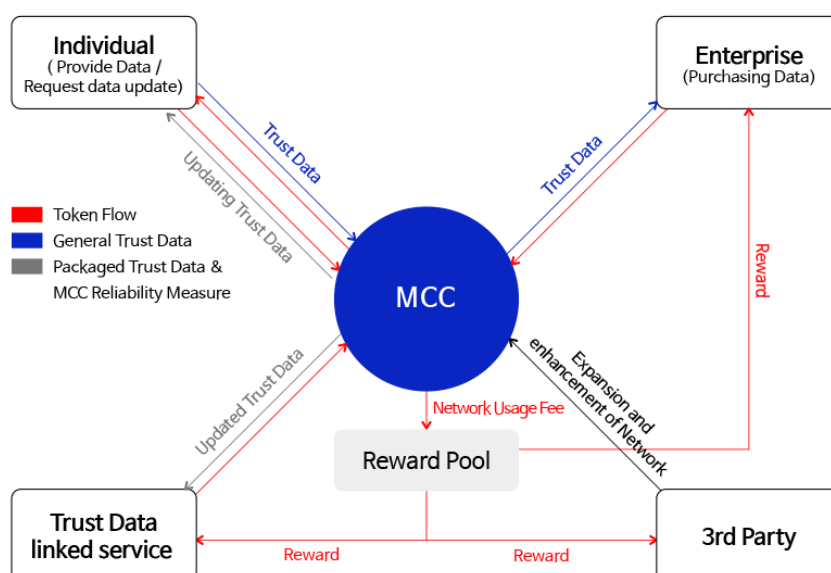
Individual
( Provide Data / Request data update)

Enterprise
(Purchasing Data)

Trust Data

Updating Trust Data

Trust Data

Token Flow
General Trust Data
Packaged Trust Data & MCC Reliability Measure

MCC

Reward

Updated Trust Data

Expansion and enhancement of Network

Network Usage Fee

Reward Pool

Trust Data linked service

3rd Party

Reward

Reward